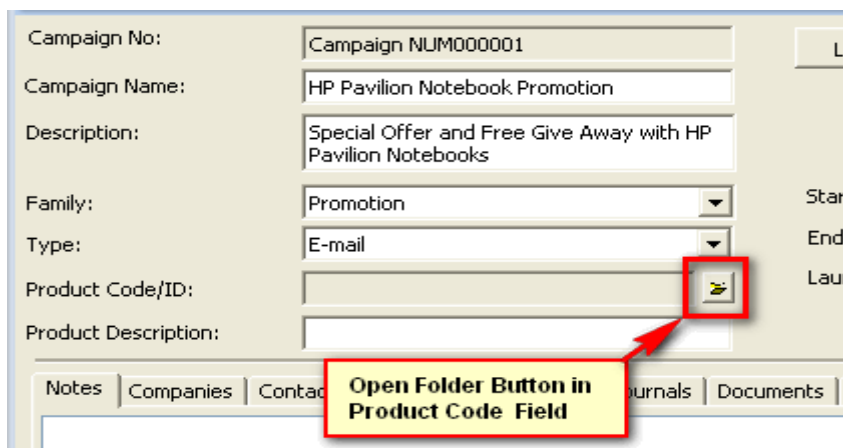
Campaign No: Campaign NUM000001

Campaign Name: HP Pavilion Notebook Promotion

Description: Special Offer and Free Give Away with HP Pavilion Notebooks

Family: Promotion

Type: E-mail

Product Code/ID:

Product Description:

L

Star

End

Lau

Notes | Companies | Contac

Open Folder Button in Product Code Field

ournals | Documents